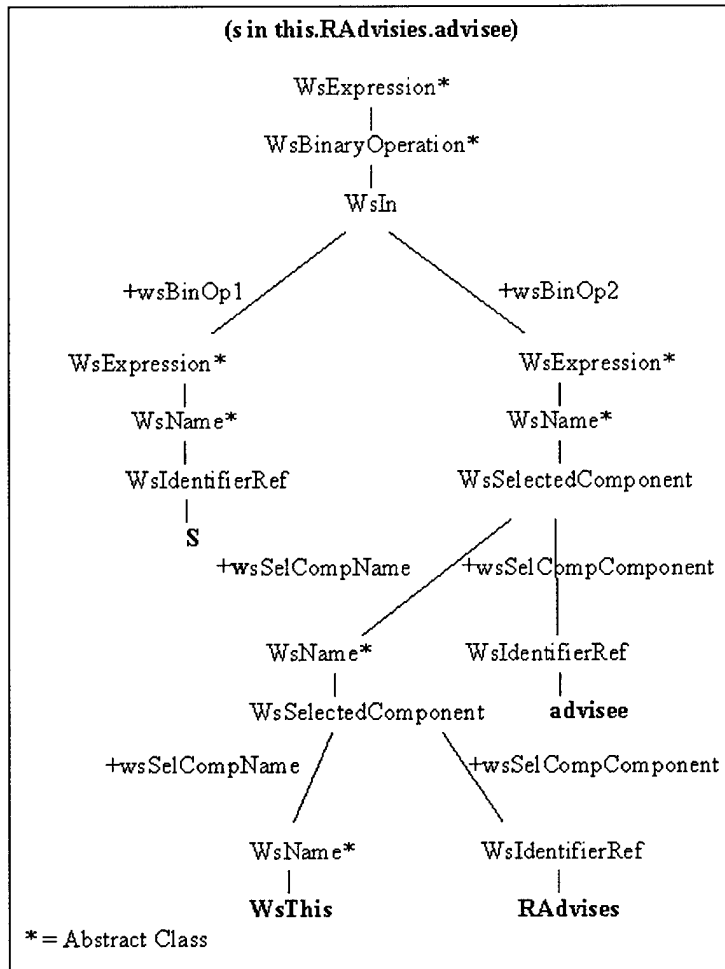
(s in this.RAdvisies.advisee)

WsExpression*

WsBinaryOperation*

WsIn

+wsBinOp1

+wsBinOp2

WsExpression*

WsName*

WsIdentifierRef

S

WsExpression*

WsName*

WsSelectedComponent

+wsSelCompName

+wsSelCompComponent

WsName*

WsSelectedComponent

WsIdentifierRef

advisee

+wsSelCompName

+wsSelCompComponent

WsName*

WsThis

WsIdentifierRef

RAdvises

* = Abstract Class